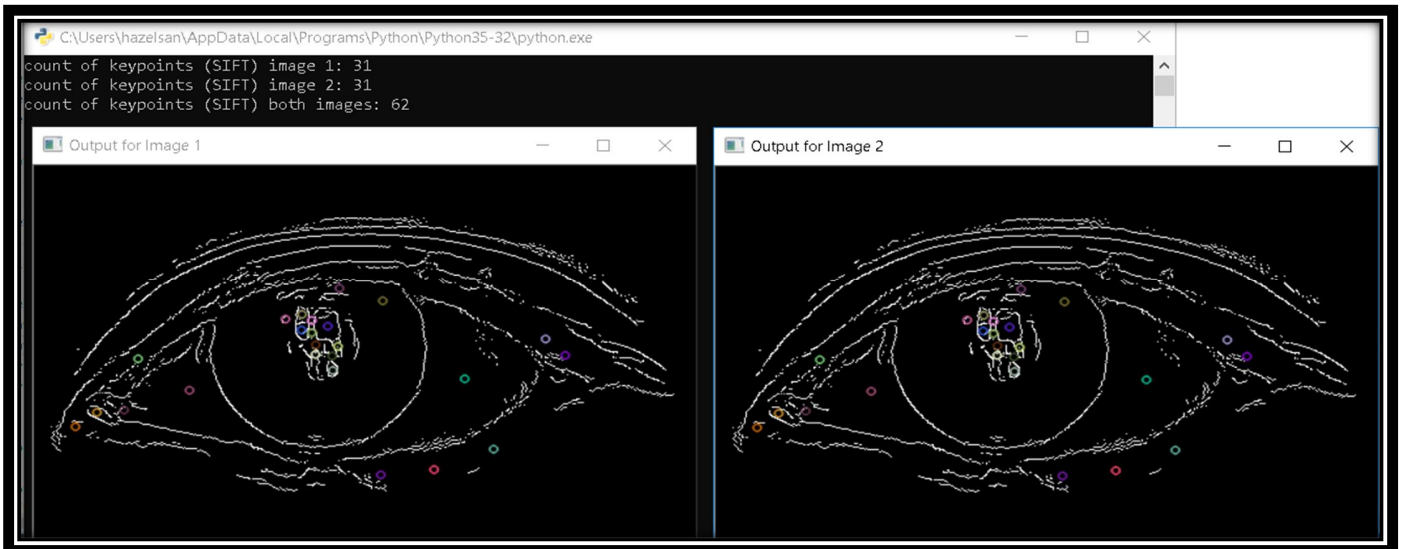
C:\Users\hazelsan\AppData\Local\Programs\Python\Python35-32\python.exe

count of keypoints (SIFT) image 1: 31
count of keypoints (SIFT) image 2: 31
count of keypoints (SIFT) both images: 62

Output for Image 1

Output for Image 2